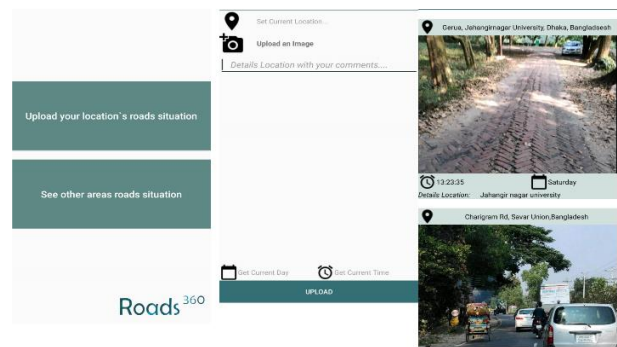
Upload your location`s roads situation

See other areas roads situation

Roads$^{360}$

Set Current Location...

Upload an Image

Details Location with your comments.....

Get Current Day

Get Current Time

UPLOAD

Gerua, Jahangirnagar University, Dhaka, Bangladesh

13:23:35

Saturday

Details Location: Jahangir nagar university

Charigram Rd, Savar Union,Bangladesh